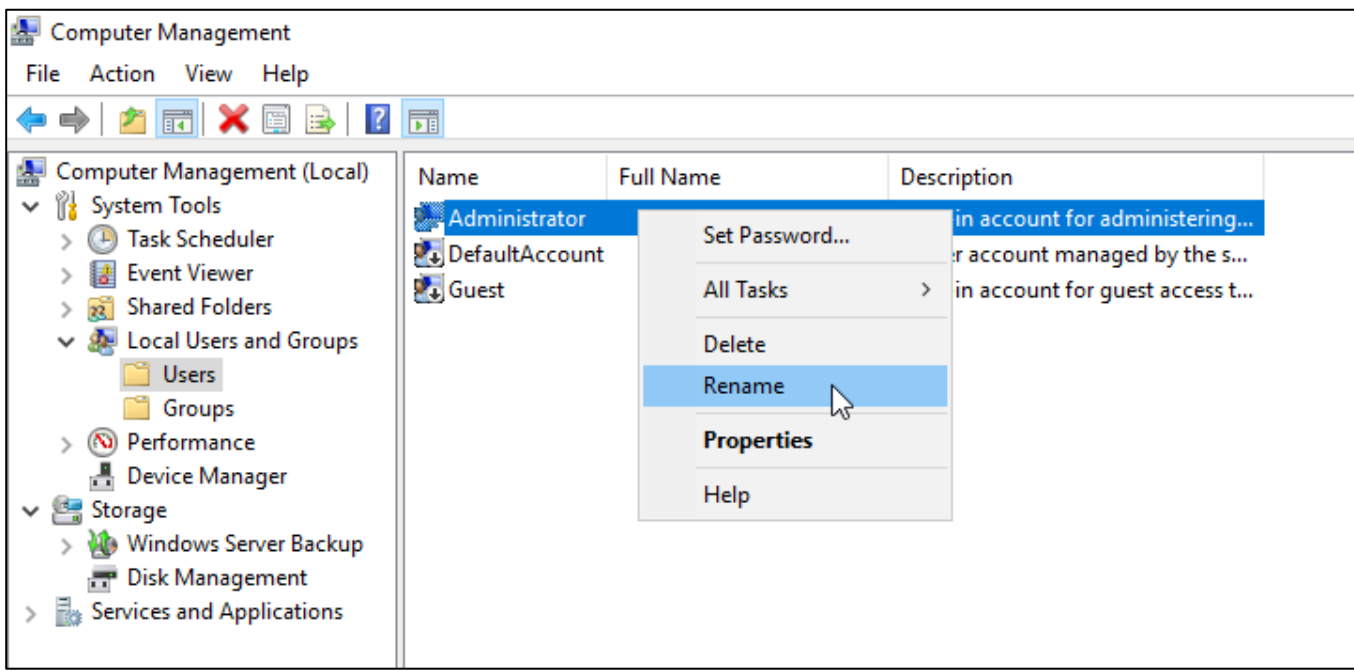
Computer Management

File Action View Help

Computer Management (Local)
System Tools
Task Scheduler
Event Viewer
Shared Folders
Local Users and Groups
Users
Groups
Performance
Device Manager
Storage
Windows Server Backup
Disk Management
Services and Applications

| Name | Full Name | Description |
|---|---|---|
| Administrator | | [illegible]in account for administering... |
| DefaultAccount | | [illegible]r account managed by the s... |
| Guest | | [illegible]in account for guest access t... |

Set Password...
All Tasks
Delete
Rename
Properties
Help